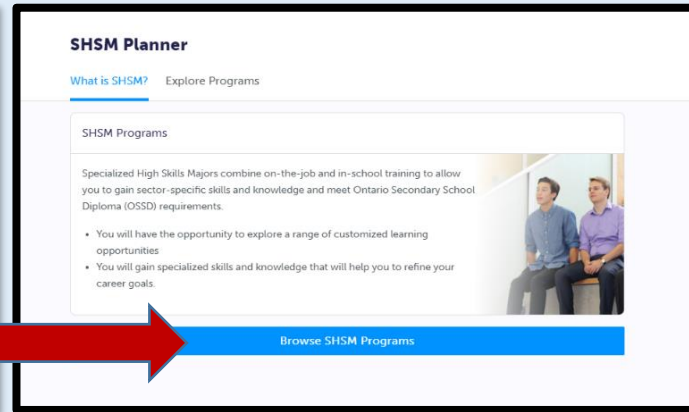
SHSM Planner

What is SHSM? Explore Programs

SHSM Programs

Specialized High Skills Majors combine on-the-job and in-school training to allow you to gain sector-specific skills and knowledge and meet Ontario Secondary School Diploma (OSSD) requirements.

- You will have the opportunity to explore a range of customized learning opportunities
- You will gain specialized skills and knowledge that will help you to refine your career goals.

Browse SHSM Programs